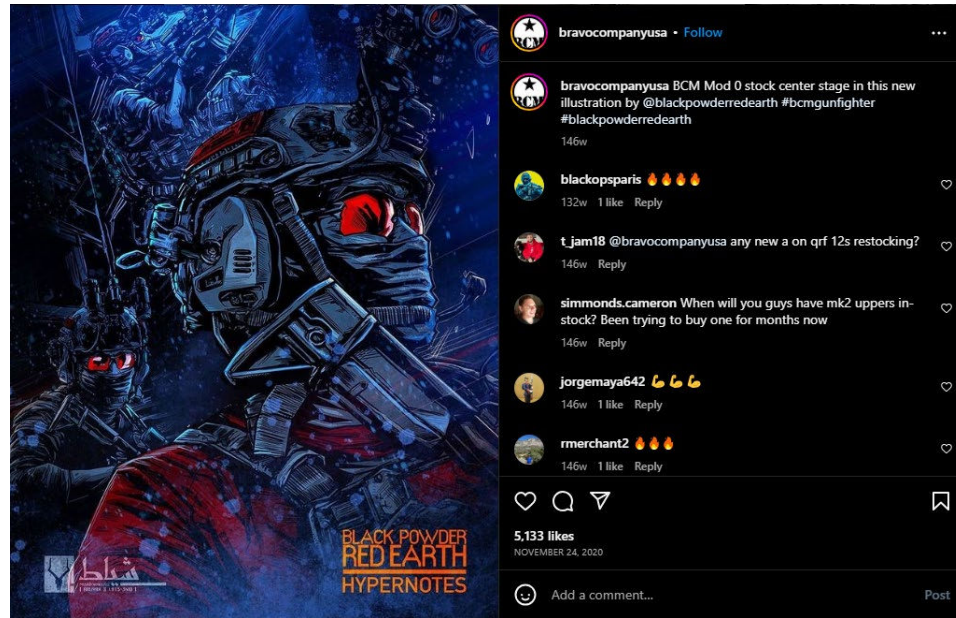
BLACK POWDER
RED EARTH
HYPERNOTES

شلط
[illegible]

bravocompanyusa • Follow

bravocompanyusa BCM Mod 0 stock center stage in this new illustration by @blackpowderredearth #bcmgunfighter #blackpowderredearth
146w

blackopsparis 🔥🔥🔥🔥
132w 1 like Reply

t_jam18 @bravocompanyusa any new a on qrf 12s restocking?
146w Reply

simmonds.cameron When will you guys have mk2 uppers in-stock? Been trying to buy one for months now
146w Reply

jorgemaya642 💪💪💪
146w 1 like Reply

rmerchant2 🔥🔥🔥
146w 1 like Reply

5,133 likes
NOVEMBER 24, 2020

Add a comment...
Post